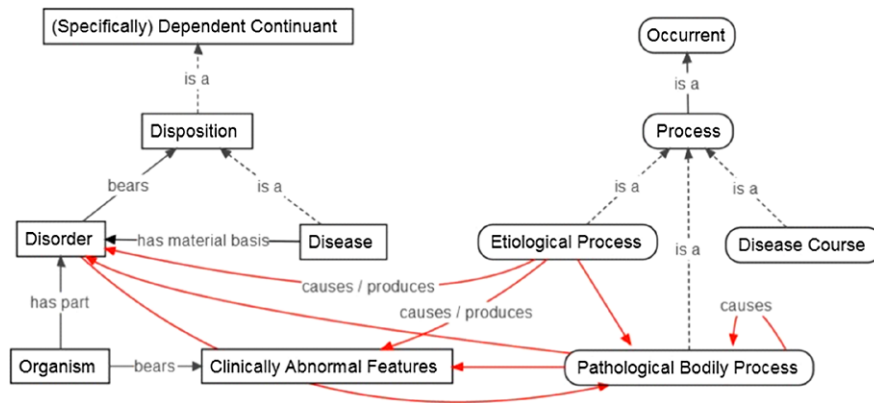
(Specifically) Dependent Continuant

is a

Disposition

bears

is a

Disorder

has material basis

Disease

has part

Organism

bears

Clinically Abnormal Features

Occurrent

is a

Process

is a

is a

is a

Etiological Process

Disease Course

causes / produces

causes / produces

causes

Pathological Bodily Process